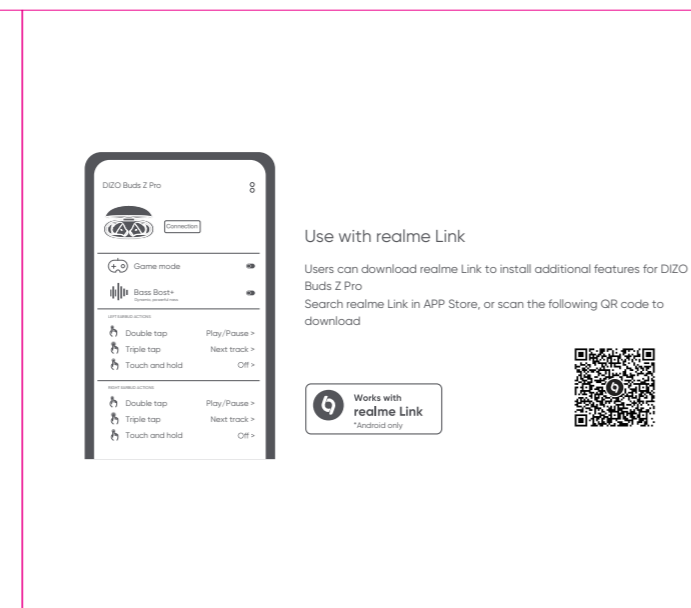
DIZO Buds Z Pro

Connection

Game mode

Bass Bost+
Dynamic, powerful bass

LEFT EARBUD ACTIONS

Double tap Play/Pause >

Triple tap Next track >

Touch and hold Off >

RIGHT EARBUD ACTIONS

Double tap Play/Pause >

Triple tap Next track >

Touch and hold Off >

Use with realme Link

Users can download realme Link to install additional features for DIZO Buds Z Pro
Search realme Link in APP Store, or scan the following QR code to download

Works with
realme Link
*Android only